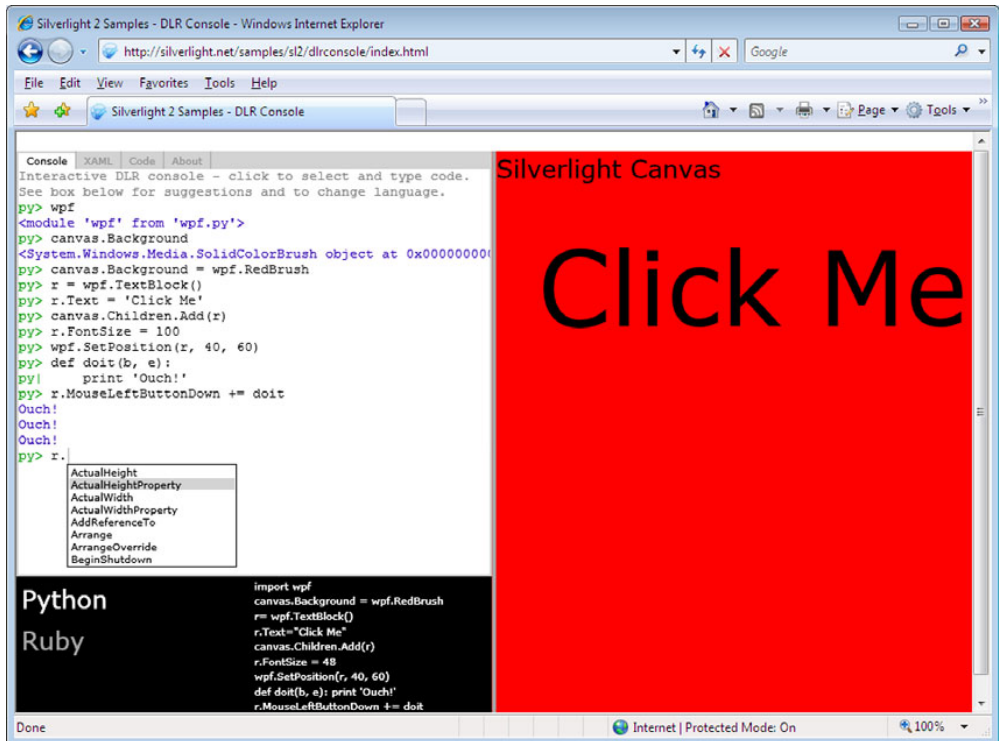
Silverlight 2 Samples - DLR Console - Windows Internet Explorer

http://silverlight.net/samples/sl2/dlrconsole/index.html

Google

File Edit View Favorites Tools Help

Silverlight 2 Samples - DLR Console

Page Tools

Console XAML Code About

Interactive DLR console - click to select and type code. See box below for suggestions and to change language.
py> wpf
<module 'wpf' from 'wpf.py'>
py> canvas.Background
<System.Windows.Media.SolidColorBrush object at 0x00000000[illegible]
py> canvas.Background = wpf.RedBrush
py> r = wpf.TextBlock()
py> r.Text = 'Click Me'
py> canvas.Children.Add(r)
py> r.FontSize = 100
py> wpf.SetPosition(r, 40, 60)
py> def doit(b, e):
py|     print 'Ouch!'
py> r.MouseLeftButtonDown += doit
Ouch!
Ouch!
Ouch!
py> r.

ActualHeight
ActualHeightProperty
ActualWidth
ActualWidthProperty
AddReferenceTo
Arrange
ArrangeOverride
BeginShutdown

Python
Ruby

import wpf
canvas.Background = wpf.RedBrush
r= wpf.TextBlock()
r.Text="Click Me"
canvas.Children.Add(r)
r.FontSize = 48
wpf.SetPosition(r, 40, 60)
def doit(b, e): print 'Ouch!'
r.MouseLeftButtonDown += doit

Silverlight Canvas

Click Me

Done

Internet | Protected Mode: On

100%